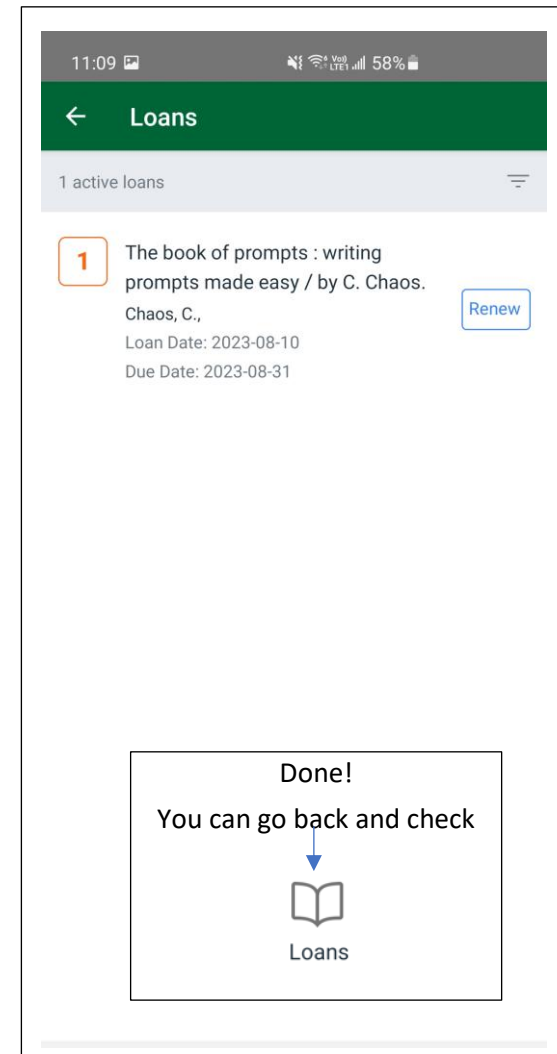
11:09

Vo) LTE1 58%

Loans

1 active loans

1

The book of prompts : writing prompts made easy / by C. Chaos.

Chaos, C.,

Loan Date: 2023-08-10

Due Date: 2023-08-31

Renew

Done!

You can go back and check

Loans